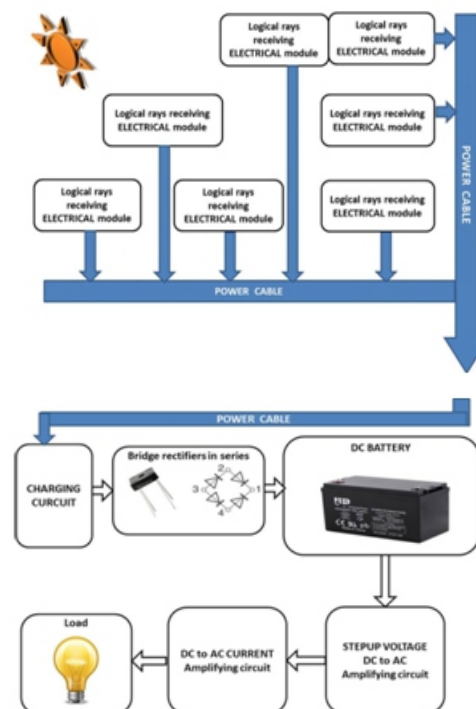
Logical rays receiving ELECTRICAL module

Logical rays receiving ELECTRICAL module

Logical rays receiving ELECTRICAL module

Logical rays receiving ELECTRICAL module

Logical rays receiving ELECTRICAL module

Logical rays receiving ELECTRICAL module

Logical rays receiving ELECTRICAL module

POWER CABLE

POWER CABLE

POWER CABLE

CHARGING CURCUIT

Bridge rectifiers in series

3 2 1 4

DC BATTERY

STEPUP VOLTAGE DC to AC Amplifying circuit

DC to AC CURRENT Amplifying circuit

Load